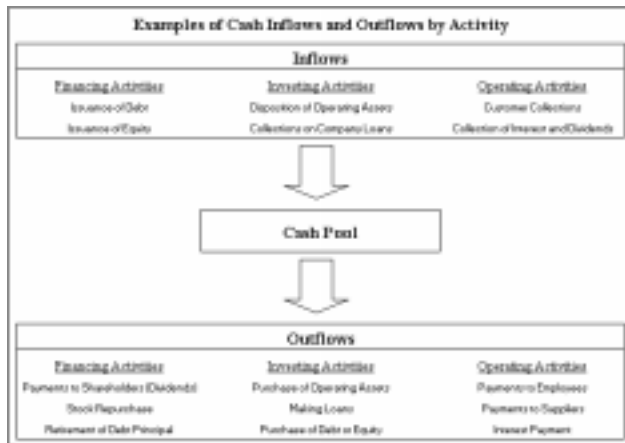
Examples of Cash Inflows and Outflows by Activity

Inflows

Financing Activities
Issuance of Debt
Issuance of Equity

Investing Activities
Disposition of Operating Assets
Collections on Company Loans

Operating Activities
Customer Collections
Collection of Interest and Dividends

Cash Pool

Outflows

Financing Activities
Payments to Shareholders (Dividends)
Stock Repurchase
Retirement of Debt Principal

Investing Activities
Purchase of Operating Assets
Making Loans
Purchase of Debt or Equity

Operating Activities
Payments to Employees
Payments to Suppliers
Interest Payment